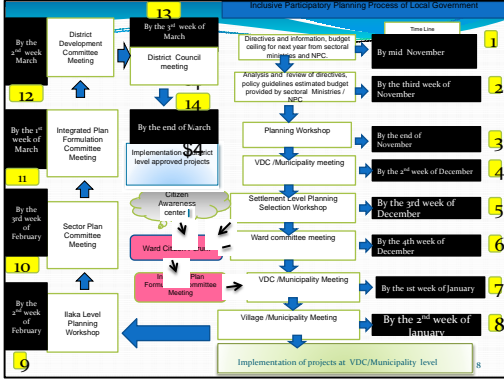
Inclusive Participatory Planning Process of Local Government

Time Line

Directives and information, budget ceiling for next year from sectoral ministries and NPC.

By mid November

1

Analysis and review of directives, policy guidelines estimated budget provided by sectoral Ministries / NPC

By the third week of November

2

Planning Workshop

By the end of November

3

VDC /Municipality meeting

By the 2nd week of December

4

Settlement Level Planning Selection Workshop

By the 3rd week of December

5

Ward committee meeting

By the 4th week of December

6

VDC /Municipality Meeting

By the 1st week of January

7

Village /Municipality Meeting

By the 2nd week of January

8

Implementation of projects at VDC/Municipality level

8

13

By the 3rd week of March

District Council meeting

14

By the end of March

Implementation of District level approved projects

$4

By the 2nd week March

District Development Committee Meeting

12

By the 1st week of March

Integrated Plan Formulation Committee Meeting

11

By the 3rd week of February

Sector Plan Committee Meeting

10

By the 2nd week of February

Ilaka Level Planning Workshop

9

Citizen Awareness center

Ward Citizen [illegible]

In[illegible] Plan Formu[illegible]mmittee Meeting